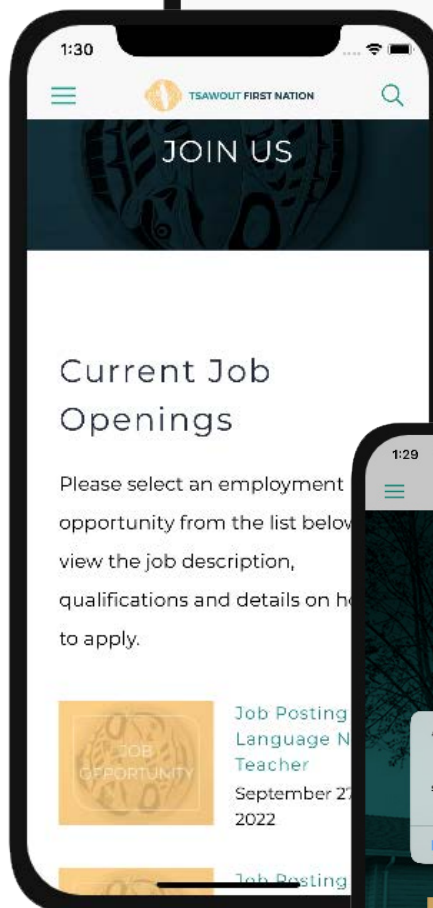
1:30

TSAWOUT FIRST NATION

JOIN US

Current Job Openings

Please select an employment opportunity from the list below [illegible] view the job description, qualifications and details on h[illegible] to apply.

JOB OPPORTUNITY

Job Posting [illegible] Language N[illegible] Teacher

September 2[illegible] 2022

Job Posting

1:29